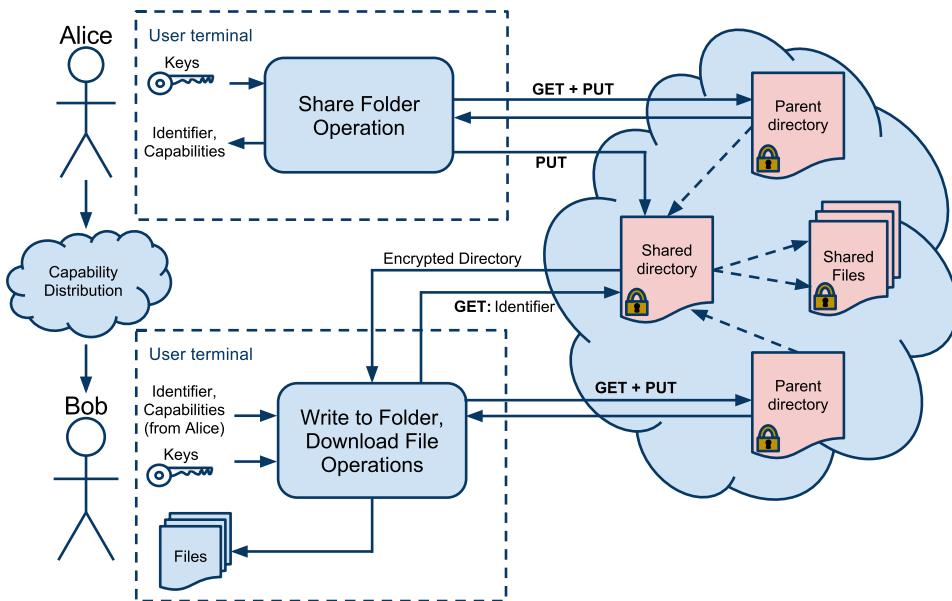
Alice

User terminal

Keys

Identifier, Capabilities

Share Folder Operation

GET + PUT

PUT

Parent directory

Capability Distribution

Encrypted Directory

GET: Identifier

Shared directory

Shared Files

Bob

User terminal

Identifier, Capabilities (from Alice)

Keys

Write to Folder, Download File Operations

GET + PUT

Parent directory

Files